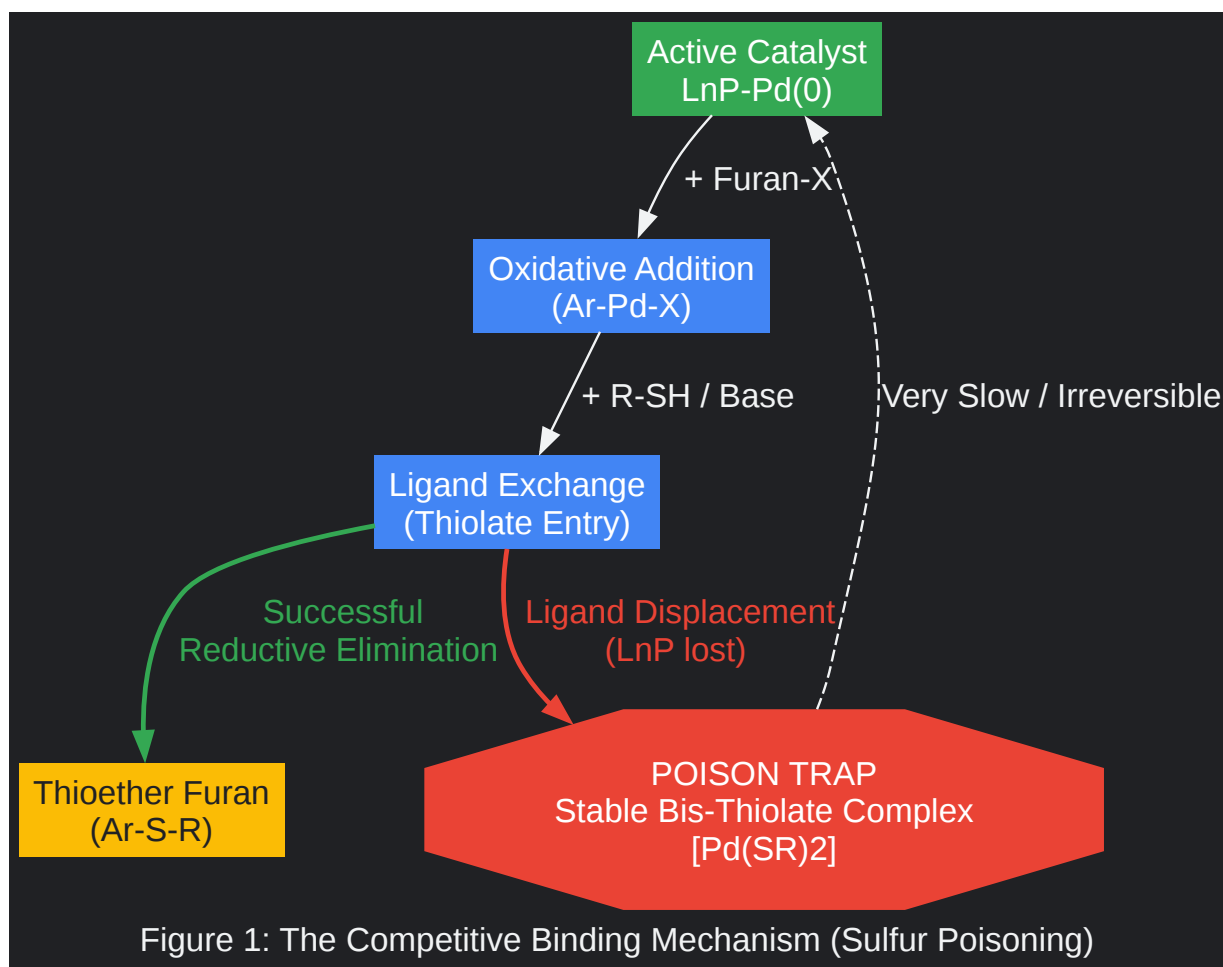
Active Catalyst
LnP-Pd(0)

+ Furan-X

Oxidative Addition
(Ar-Pd-X)

+ R-SH / Base

Very Slow / Irreversible

Ligand Exchange
(Thiolate Entry)

Successful
Reductive Elimination

Ligand Displacement
(LnP lost)

Thioether Furan
(Ar-S-R)

POISON TRAP
Stable Bis-Thiolate Complex
[Pd(SR)2]

Figure 1: The Competitive Binding Mechanism (Sulfur Poisoning)